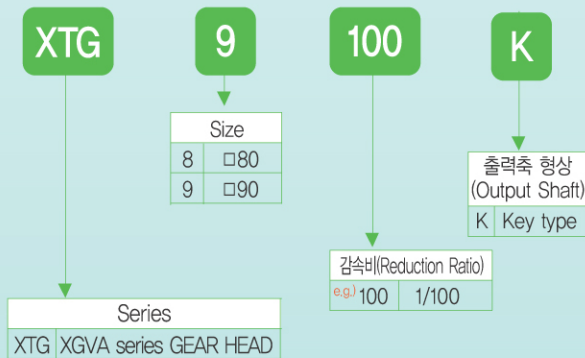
XTG

9

100

K

| Size | |
|---|---|
| 8 | □80 |
| 9 | □90 |

| 출력축 형상 (Output Shaft) | |
|---|---|
| K | Key type |

| 감속비(Reduction Ratio) | |
|---|---|
| e.g.) 100 | 1/100 |

| Series | |
|---|---|
| XTG | XGVA series GEAR HEAD |